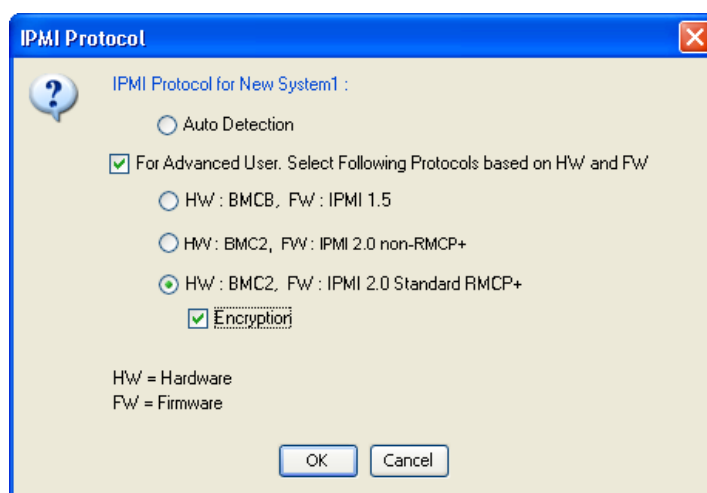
IPMI Protocol

?

IPMI Protocol for New System1 :

Auto Detection

For Advanced User. Select Following Protocols based on HW and FW

HW : BMCB, FW : IPMI 1.5

HW : BMC2, FW : IPMI 2.0 non-RMCP+

HW : BMC2, FW : IPMI 2.0 Standard RMCP+

Encryption

HW = Hardware
FW = Firmware

OK Cancel